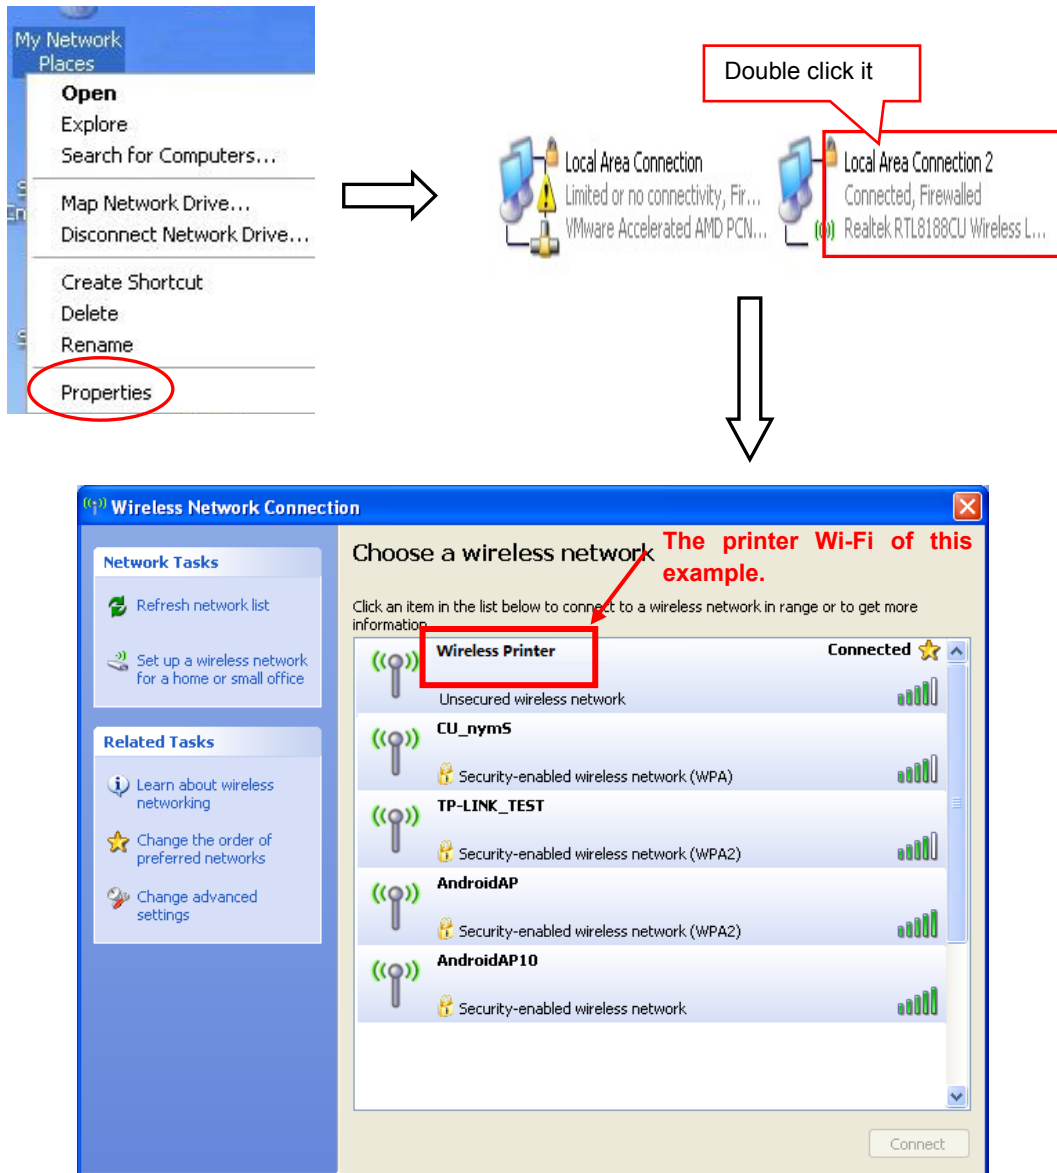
My Network Places

Open
Explore
Search for Computers...
Map Network Drive...
Disconnect Network Drive...
Create Shortcut
Delete
Rename
Properties

Double click it

Local Area Connection
Limited or no connectivity, Fir...
VMware Accelerated AMD PCN...

Local Area Connection 2
Connected, Firewalled
Realtek RTL8188CU Wireless L...

Wireless Network Connection

Network Tasks
Refresh network list
Set up a wireless network for a home or small office

Related Tasks
Learn about wireless networking
Change the order of preferred networks
Change advanced settings

Choose a wireless network

The printer Wi-Fi of this example.

Click an item in the list below to connect to a wireless network in range or to get more information.

Wireless Printer
Connected
Unsecured wireless network

CU_nymS
Security-enabled wireless network (WPA)

TP-LINK_TEST
Security-enabled wireless network (WPA2)

AndroidAP
Security-enabled wireless network (WPA2)

AndroidAP10
Security-enabled wireless network

Connect